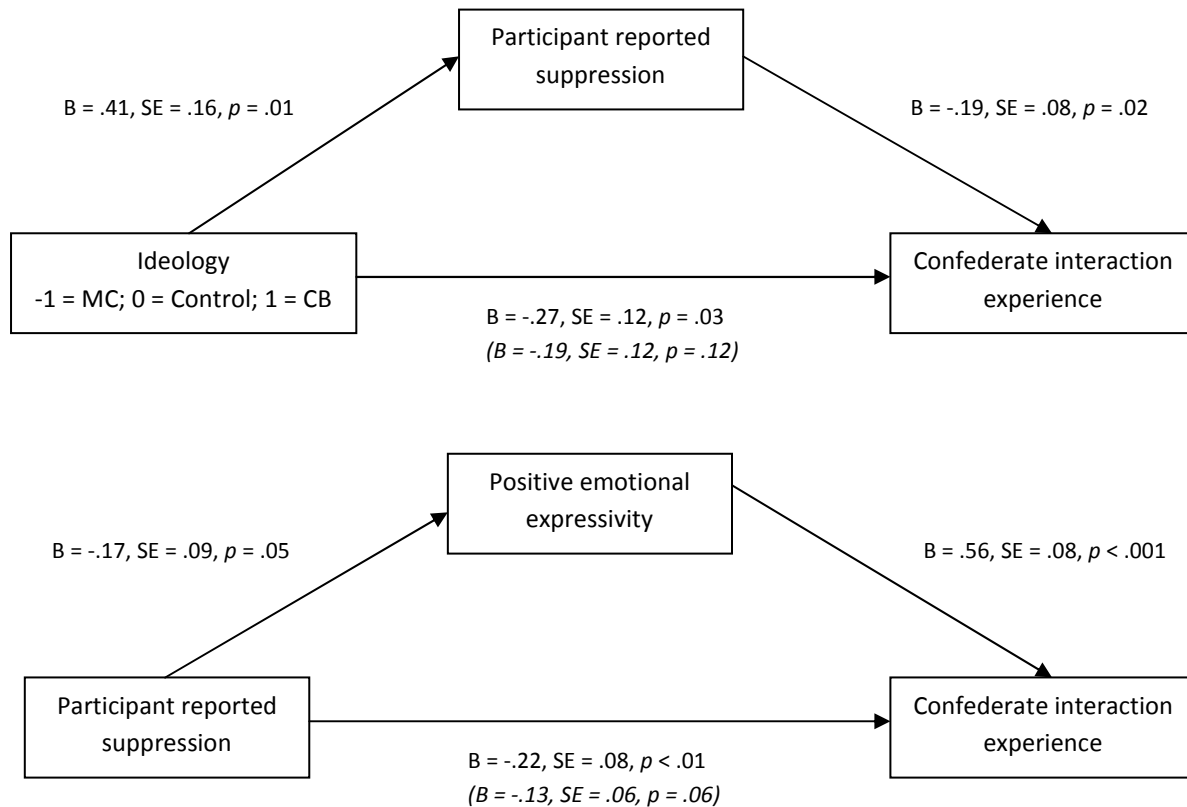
Participant reported suppression

B = .41, SE = .16, *p* = .01

B = -.19, SE = .08, *p* = .02

Ideology
-1 = MC; 0 = Control; 1 = CB

Confederate interaction experience

B = -.27, SE = .12, *p* = .03
*(B = -.19, SE = .12, p = .12)*

Positive emotional expressivity

B = -.17, SE = .09, *p* = .05

B = .56, SE = .08, *p* < .001

Participant reported suppression

Confederate interaction experience

B = -.22, SE = .08, *p* < .01
*(B = -.13, SE = .06, p = .06)*